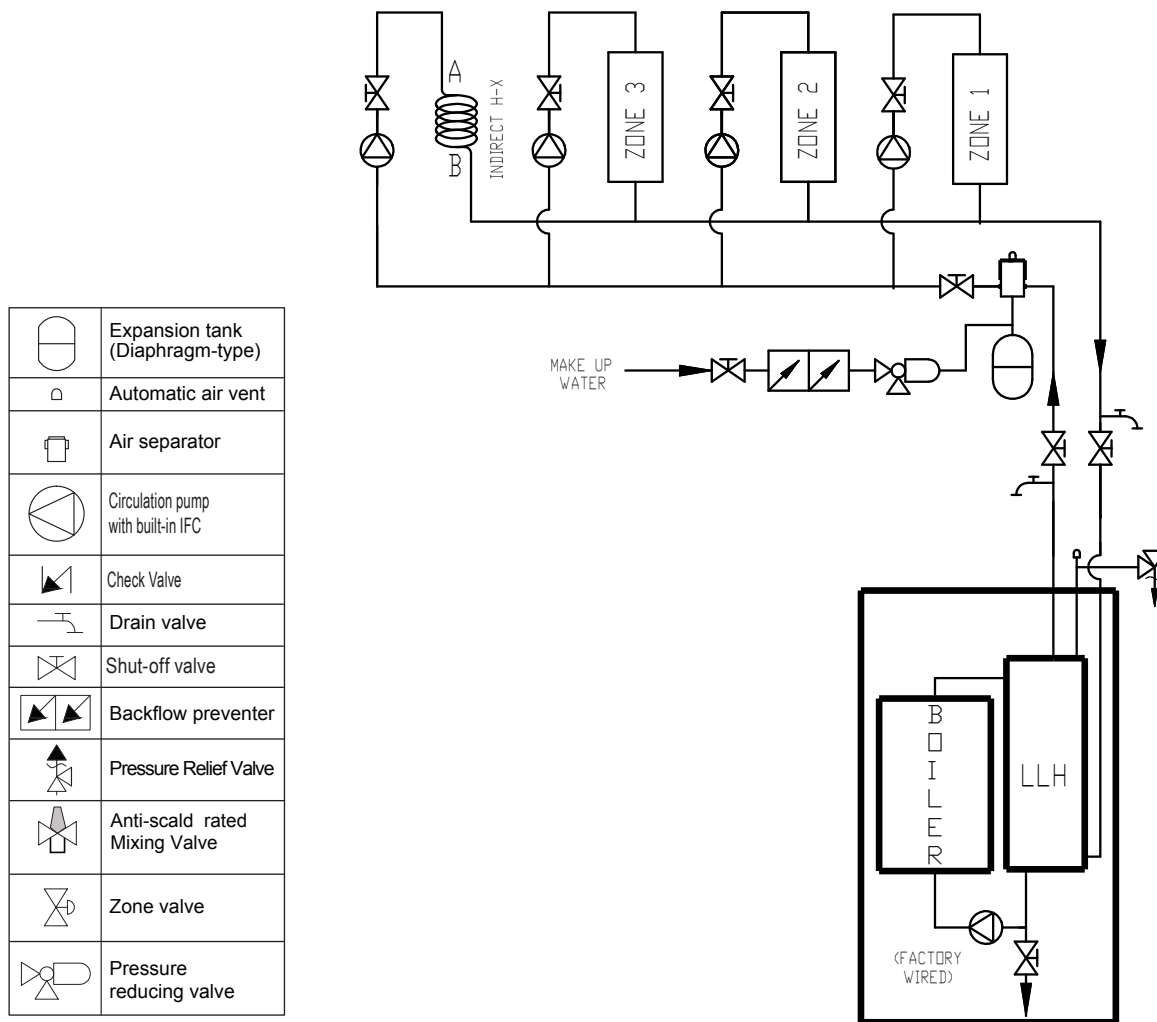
| | |
|---|---|
| | Expansion tank (Diaphragm-type) |
| | Automatic air vent |
| | Air separator |
| | Circulation pump with built-in IFC |
| | Check Valve |
| | Drain valve |
| | Shut-off valve |
| | Backflow preventer |
| | Pressure Relief Valve |
| | Anti-scald rated Mixing Valve |
| | Zone valve |
| | Pressure reducing valve |

A

B

INDIRECT H-X

ZONE 3

ZONE 2

ZONE 1

MAKE UP WATER

BOILER

LLH

(FACTORY WIRED)